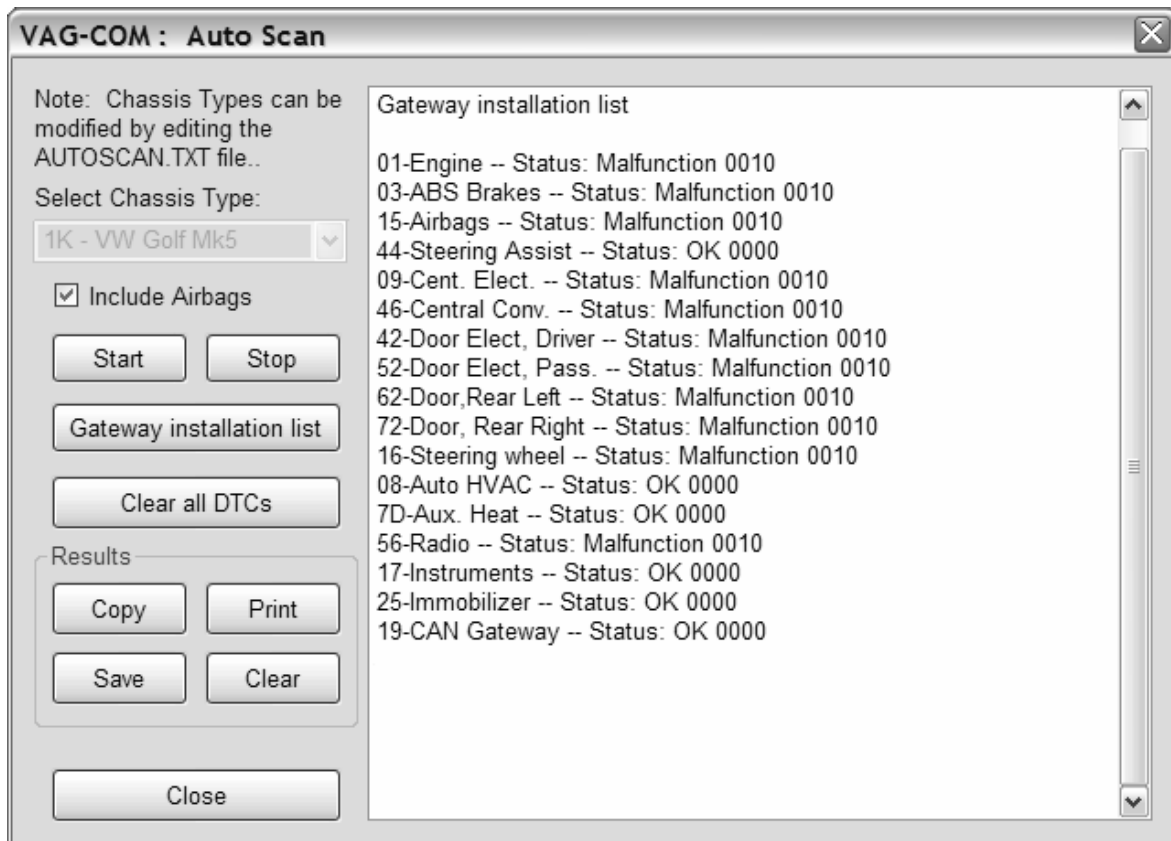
VAG-COM : Auto Scan

Note: Chassis Types can be modified by editing the AUTOSCAN.TXT file..

Select Chassis Type:

1K - VW Golf Mk5

☑ Include Airbags

Start

Stop

Gateway installation list

Clear all DTCs

Results

Copy

Print

Save

Clear

Close

Gateway installation list

01-Engine -- Status: Malfunction 0010
03-ABS Brakes -- Status: Malfunction 0010
15-Airbags -- Status: Malfunction 0010
44-Steering Assist -- Status: OK 0000
09-Cent. Elect. -- Status: Malfunction 0010
46-Central Conv. -- Status: Malfunction 0010
42-Door Elect, Driver -- Status: Malfunction 0010
52-Door Elect, Pass. -- Status: Malfunction 0010
62-Door,Rear Left -- Status: Malfunction 0010
72-Door, Rear Right -- Status: Malfunction 0010
16-Steering wheel -- Status: Malfunction 0010
08-Auto HVAC -- Status: OK 0000
7D-Aux. Heat -- Status: OK 0000
56-Radio -- Status: Malfunction 0010
17-Instruments -- Status: OK 0000
25-Immobilizer -- Status: OK 0000
19-CAN Gateway -- Status: OK 0000